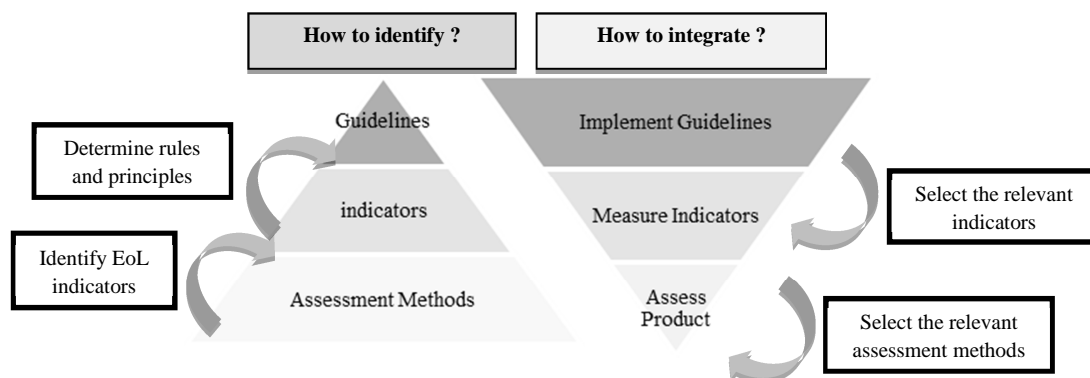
How to identify ?

How to integrate ?

Determine rules and principles

Guidelines

indicators

Identify EoL indicators

Assessment Methods

Implement Guidelines

Measure Indicators

Select the relevant indicators

Assess Product

Select the relevant assessment methods